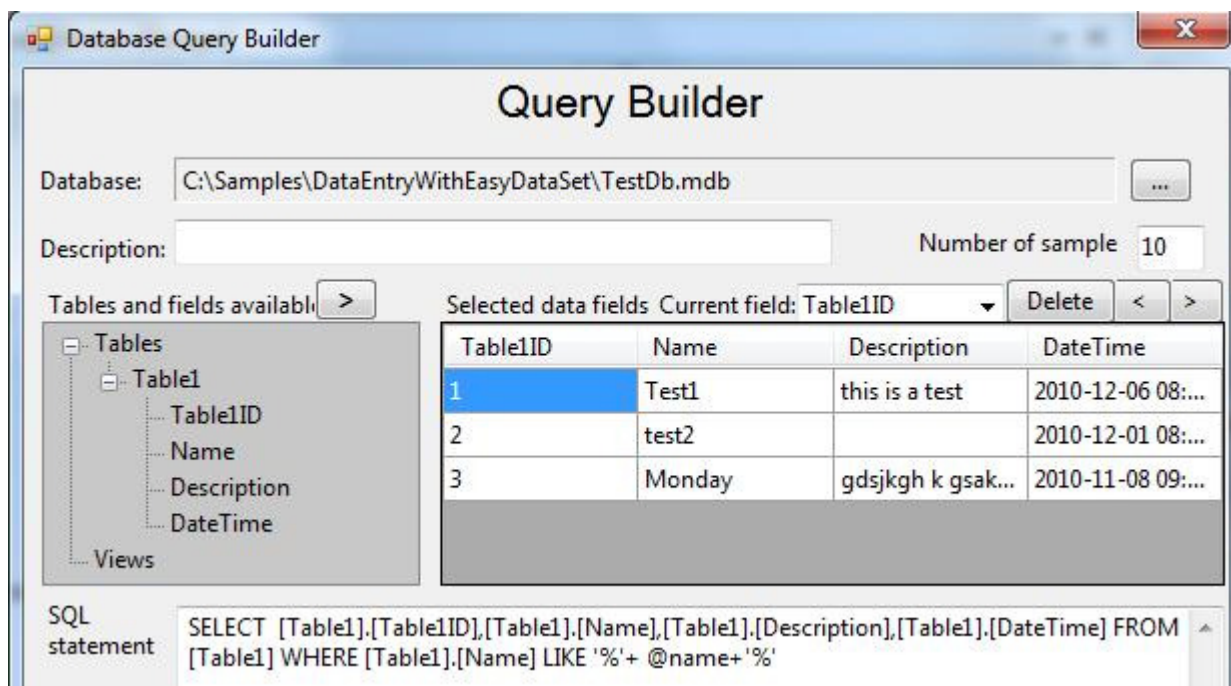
Database Query Builder

Query Builder

Database: C:\Samples\DataEntryWithEasyDataSet\TestDb.mdb ...

Description:

Number of sample 10

Tables and fields availabl >

Selected data fields Current field: Table1ID Delete < >

Tables
Table1
Table1ID
Name
Description
DateTime
Views

| Table1ID | Name | Description | DateTime |
|---|---|---|---|
| 1 | Test1 | this is a test | 2010-12-06 08:... |
| 2 | test2 | | 2010-12-01 08:... |
| 3 | Monday | gdsjkgh k gsak... | 2010-11-08 09:... |

SQL statement

SELECT [Table1].[Table1ID],[Table1].[Name],[Table1].[Description],[Table1].[DateTime] FROM [Table1] WHERE [Table1].[Name] LIKE '%'+ @name+'%'